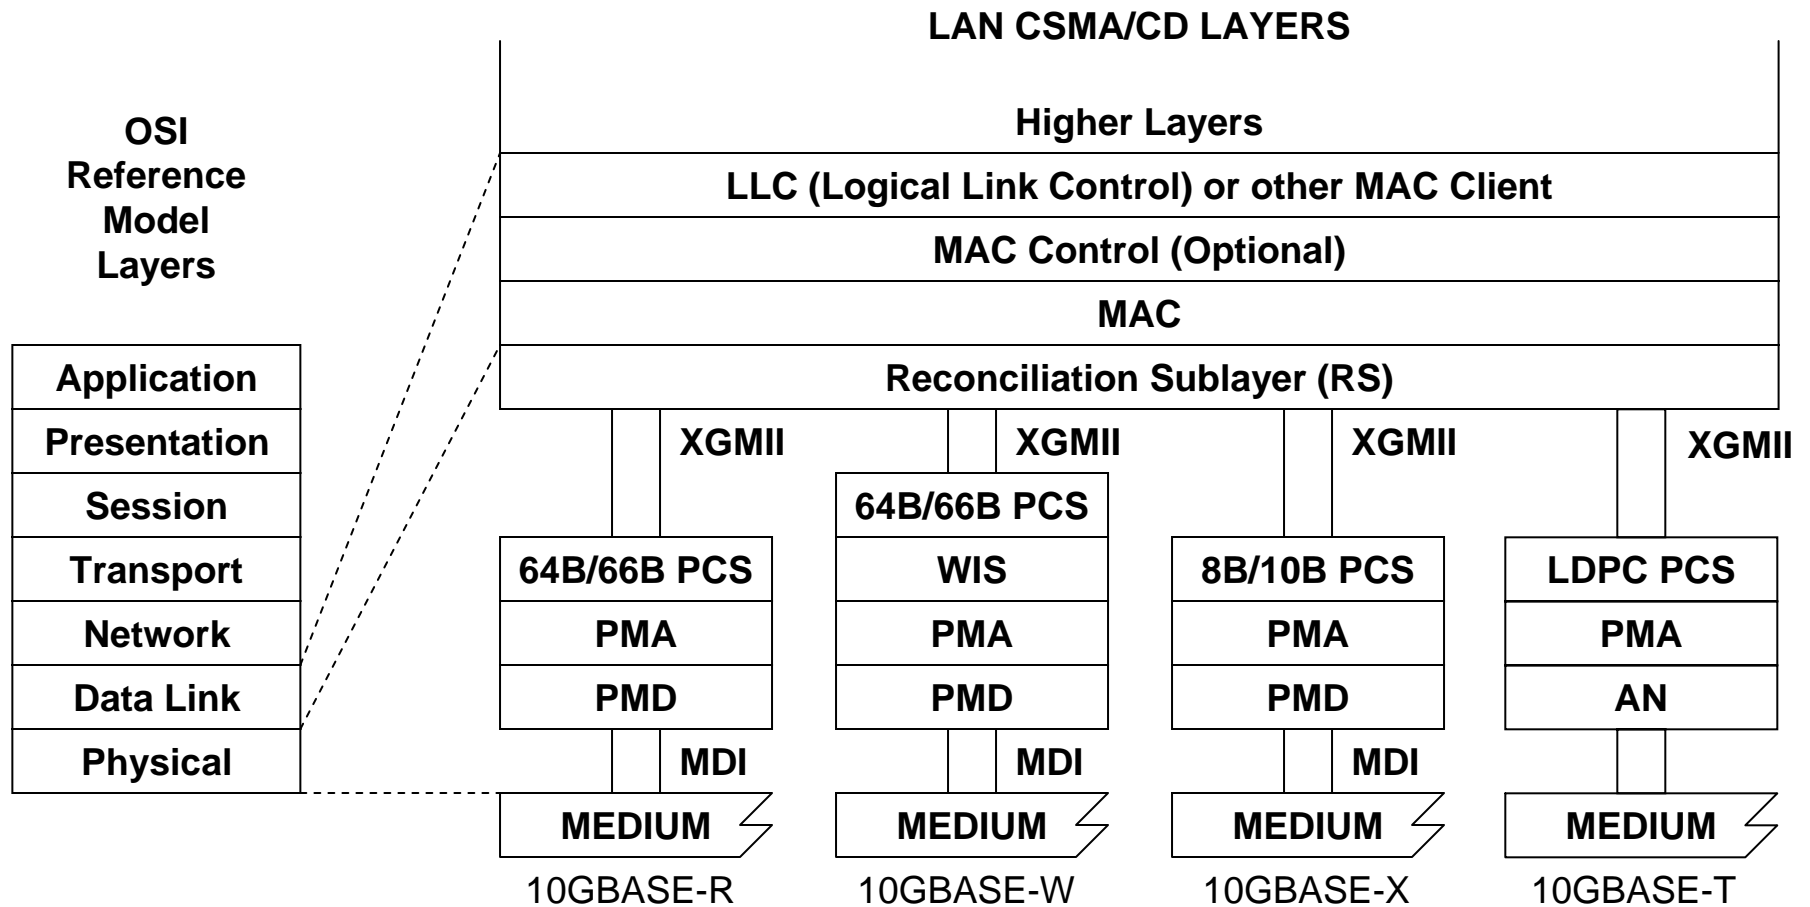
LAN CSMA/CD LAYERS

OSI Reference Model Layers

Application
Presentation
Session
Transport
Network
Data Link
Physical

Higher Layers
LLC (Logical Link Control) or other MAC Client
MAC Control (Optional)
MAC
Reconciliation Sublayer (RS)

XGMII
64B/66B PCS
PMA
PMD
MDI
MEDIUM
10GBASE-R

XGMII
64B/66B PCS
WIS
PMA
PMD
MDI
MEDIUM
10GBASE-W

XGMII
8B/10B PCS
PMA
PMD
MDI
MEDIUM
10GBASE-X

XGMII
LDPC PCS
PMA
AN
MEDIUM
10GBASE-T